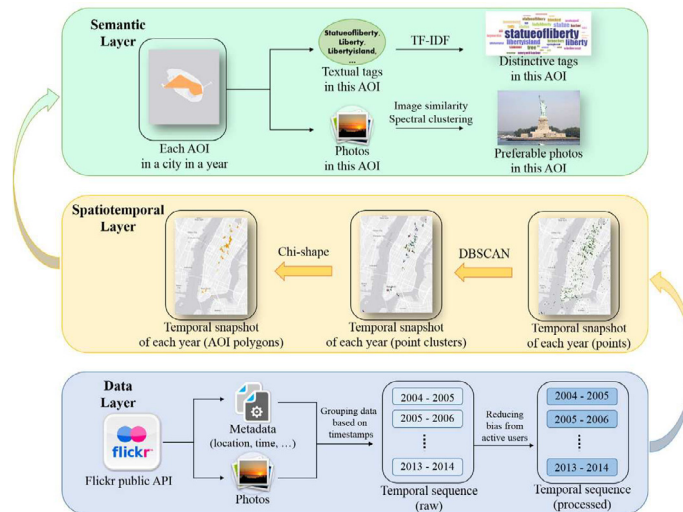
Semantic Layer

Each AOI in a city in a year

Statueofliberty, Liberty, Libertyisland, ...

Textual tags in this AOI

TF-IDF

statueofliberty

Distinctive tags in this AOI

Photos in this AOI

Image similarity
Spectral clustering

Preferable photos in this AOI

Spatiotemporal Layer

Chi-shape

DBSCAN

Temporal snapshot of each year (AOI polygons)

Temporal snapshot of each year (point clusters)

Temporal snapshot of each year (points)

Data Layer

flickr

Flickr public API

Metadata (location, time, ...)

Photos

Grouping data based on timestamps

2004 - 2005
2005 - 2006
⋮
2013 - 2014

Temporal sequence (raw)

Reducing bias from active users

2004 - 2005
2005 - 2006
⋮
2013 - 2014

Temporal sequence (processed)